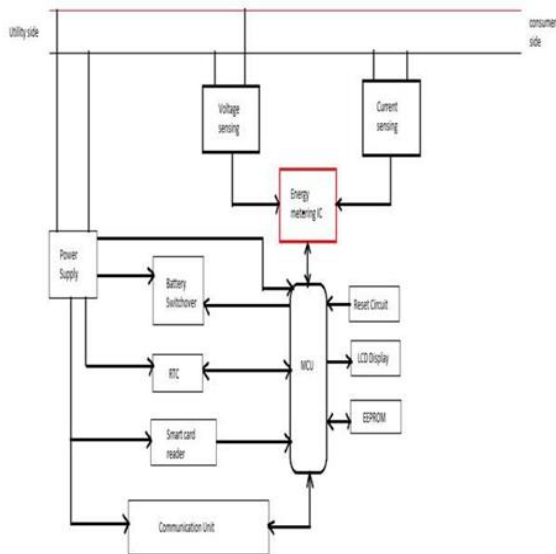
Utility side

consumer side

Voltage sensing

Current sensing

Energy metering IC

Power Supply

Battery Switchover

Reset Circuit

MCU

RTC

LCD Display

EEPROM

Smart card reader

Communication Unit